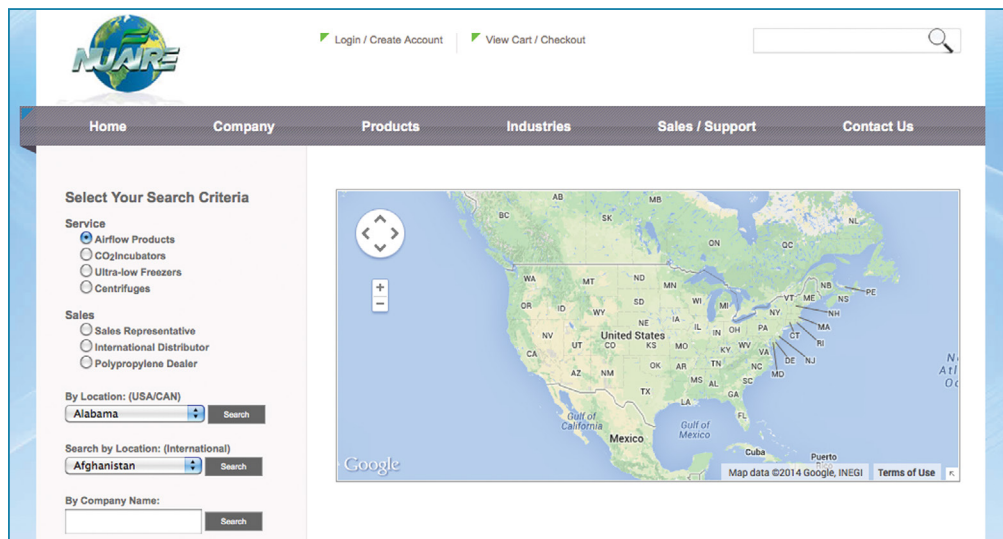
NUAIRE

Login / Create Account

View Cart / Checkout

Home Company Products Industries Sales / Support Contact Us

Select Your Search Criteria

Service
Airflow Products
CO2 Incubators
Ultra-low Freezers
Centrifuges

Sales
Sales Representative
International Distributor
Polypropylene Dealer

By Location: (USA/CAN)
Alabama
Search

Search by Location: (International)
Afghanistan
Search

By Company Name:
Search

AB MB BC SK ON QC NB PE NS WA MT ND MN VT ME OR ID WY SD WI MI NY NH MA CT RI NV NE IA United States IL IN OH PA NJ DE MD CA UT CO KS MO KY WV VA AZ NM OK AR TN NC SC TX LA MS AL GA FL Gulf of California Mexico Gulf of Mexico Cuba Puerto N Atl Oc

+
-

Google

Map data ©2014 Google, INEGI Terms of Use